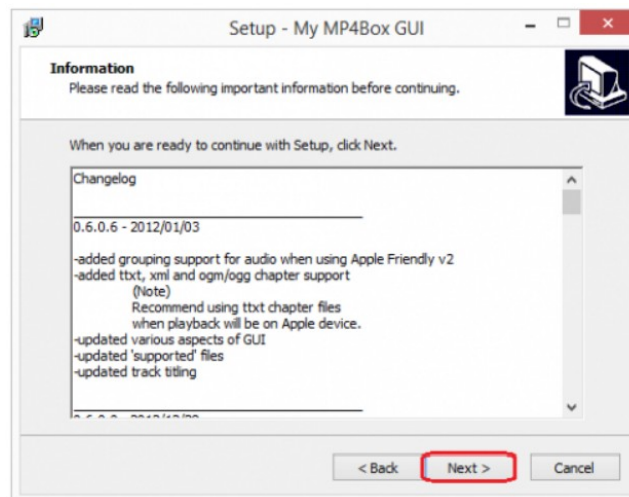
Setup - My MP4Box GUI

Information
Please read the following important information before continuing.

When you are ready to continue with Setup, click Next.

Changelog

0.6.0.6 - 2012/01/03

-added grouping support for audio when using Apple Friendly v2
-added ttxt, xml and ogm/ogg chapter support
(Note)
Recommend using ttxt chapter files
when playback will be on Apple device.
-updated various aspects of GUI
-updated 'supported' files
-updated track titling

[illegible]

< Back
Next >
Cancel